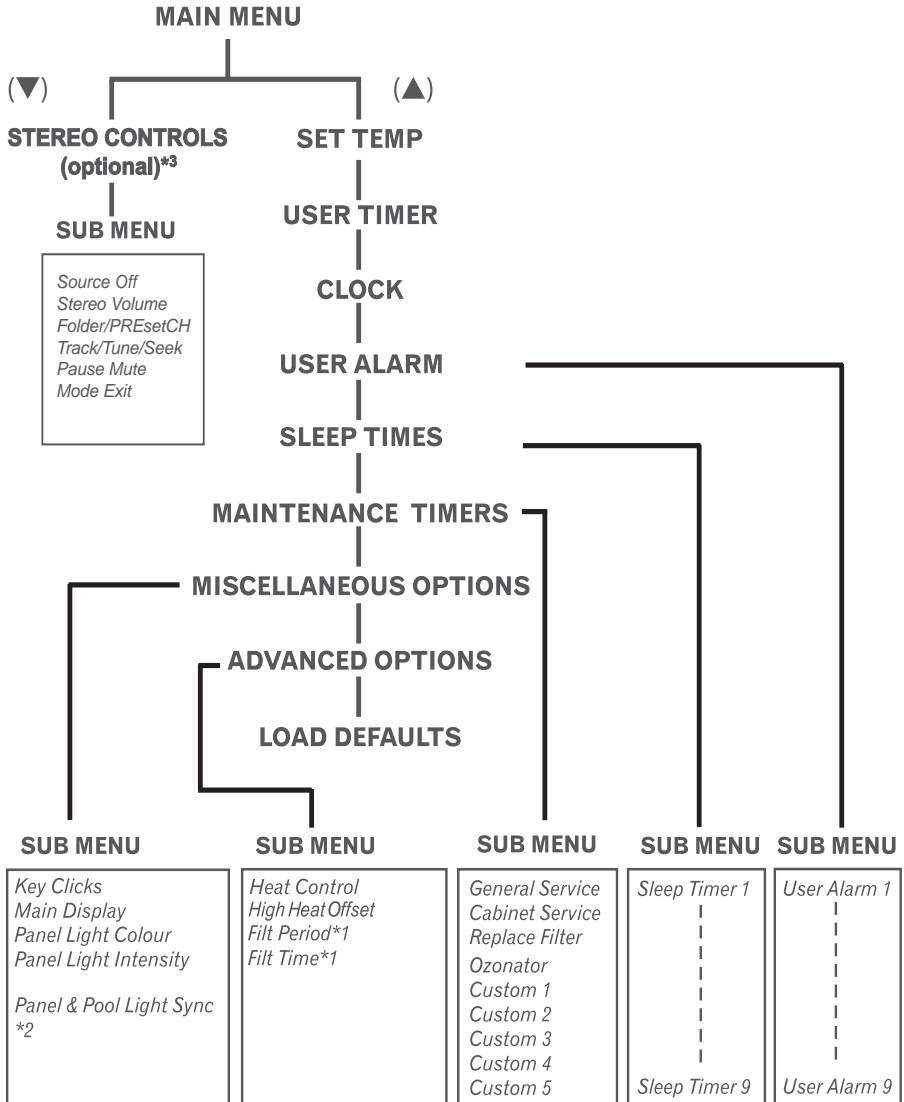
MAIN MENU

(▼)

STEREO CONTROLS (optional)*3

SUB MENU

Source Off
Stereo Volume
Folder/PREsetCH
Track/Tune/Seek
Pause Mute
Mode Exit

(▲)

SET TEMP

USER TIMER

CLOCK

USER ALARM

SLEEP TIMES

MAINTENANCE TIMERS

MISCELLANEOUS OPTIONS

ADVANCED OPTIONS

LOAD DEFAULTS

SUB MENU

Key Clicks
Main Display
Panel Light Colour
Panel Light Intensity

Panel & Pool Light Sync *2

SUB MENU

Heat Control
High Heat Offset
Filt Period*1
Filt Time*1

SUB MENU

General Service
Cabinet Service
Replace Filter
Ozonator
Custom 1
Custom 2
Custom 3
Custom 4
Custom 5

SUB MENU

Sleep Timer 1
Sleep Timer 9

SUB MENU

User Alarm 1
User Alarm 9